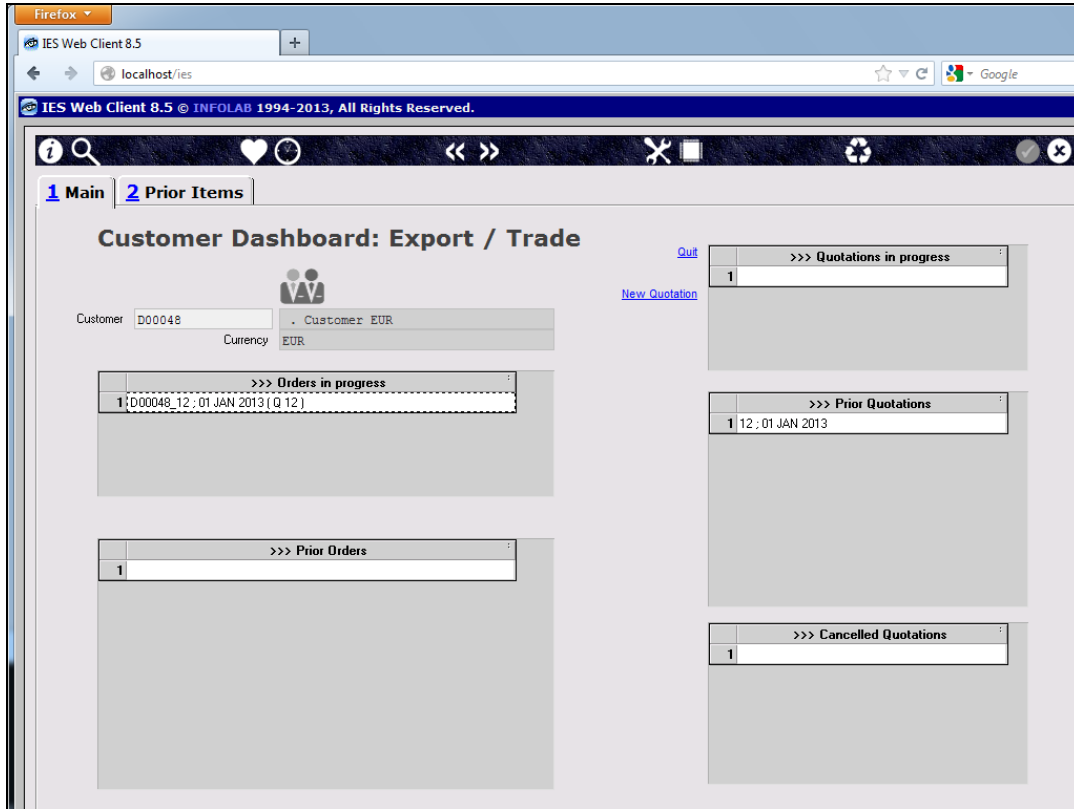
Firefox

IES Web Client 8.5

+

localhost/ies

Google

IES Web Client 8.5 © INFOLAB 1994-2013, All Rights Reserved.

« »

1 Main 2 Prior Items

Customer Dashboard: Export / Trade

Customer D00048 . Customer EUR

Currency EUR

| | >>> Orders in progress |
|---|---|
| 1 | D00048_12 ; 01 JAN 2013 ( Q 12 ) |

| | >>> Prior Orders |
|---|---|
| 1 | |

Quit

New Quotation

| | >>> Quotations in progress |
|---|---|
| 1 | |

| | >>> Prior Quotations |
|---|---|
| 1 | 12 ; 01 JAN 2013 |

| | >>> Cancelled Quotations |
|---|---|
| 1 | |